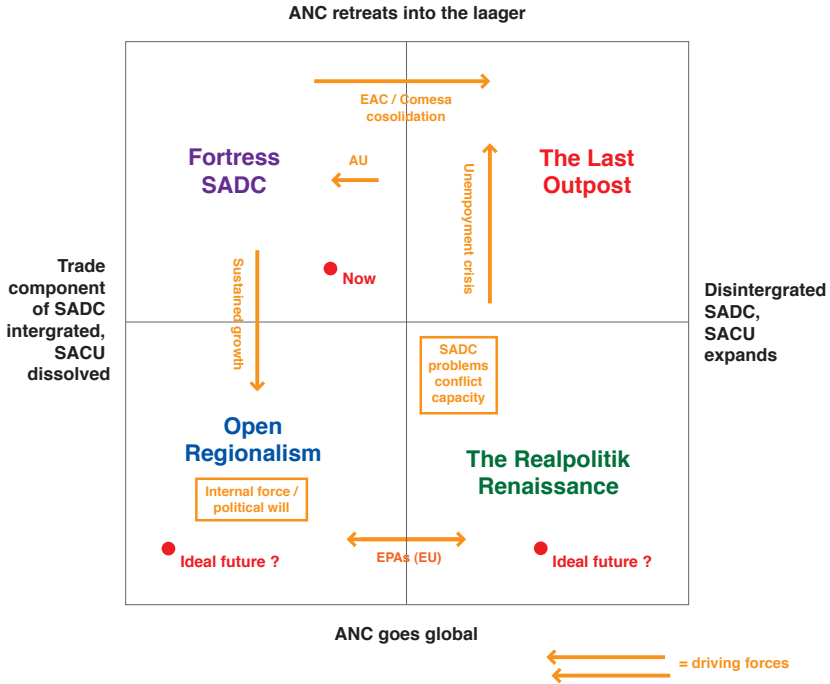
ANC retreats into the laager

EAC / Comesa cosolidation

Fortress SADC

AU

The Last Outpost

Unempoyment crisis

Trade component of SADC intergrated, SACU dissolved

Sustained growth

Now

Disintergrated SADC, SACU expands

SADC problems conflict capacity

Open Regionalism

The Realpolitik Renaissance

Internal force / political will

EPAs (EU)

Ideal future ?

Ideal future ?

ANC goes global

= driving forces